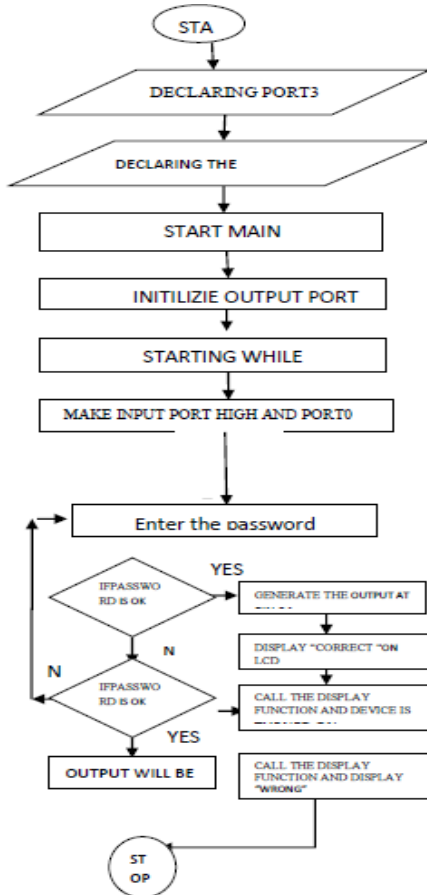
STA

DECLARING PORT3

DECLARING THE

START MAIN

INITILIZIE OUTPUT PORT

STARTING WHILE

MAKE INPUT PORT HIGH AND PORT0

Enter the password

IFPASSWO RD IS OK

YES

GENERATE THE OUTPUT AT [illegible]

N

DISPLAY "CORRECT "ON LCD

N

IFPASSWO RD IS OK

CALL THE DISPLAY FUNCTION AND DEVICE IS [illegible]

YES

OUTPUT WILL BE

CALL THE DISPLAY FUNCTION AND DISPLAY "WRONG"

ST OP